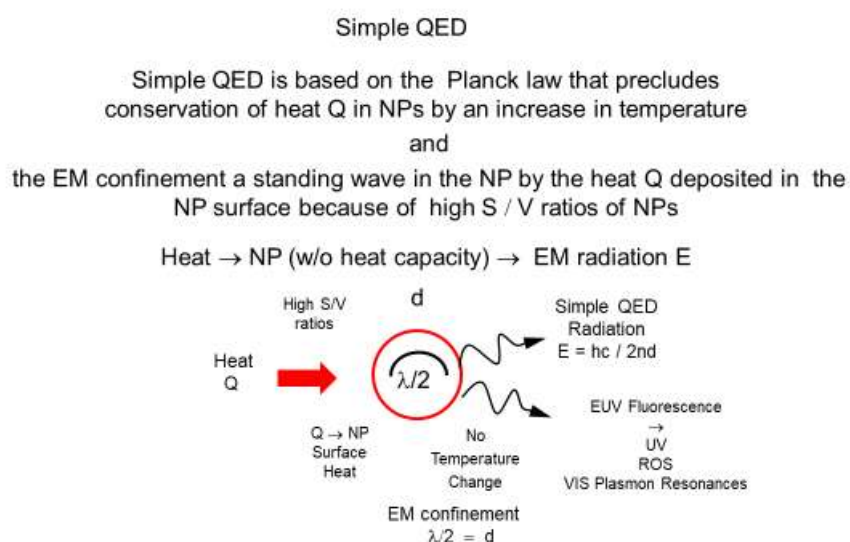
Simple QED

Simple QED is based on the Planck law that precludes conservation of heat Q in NPs by an increase in temperature

and

the EM confinement a standing wave in the NP by the heat Q deposited in the NP surface because of high S / V ratios of NPs

Heat $\rightarrow$ NP (w/o heat capacity) $\rightarrow$ EM radiation E

High S/V ratios

d

Heat Q

$\lambda/2$

Simple QED Radiation E = hc / 2nd

EUV Fluorescence $\rightarrow$ UV ROS VIS Plasmon Resonances

Q $\rightarrow$ NP Surface Heat

No Temperature Change

EM confinement $\lambda/2 = d$